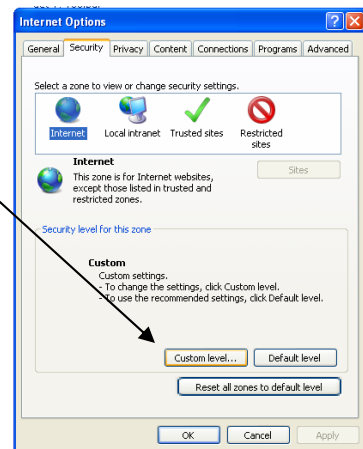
Internet Options

General | Security | Privacy | Content | Connections | Programs | Advanced

Select a zone to view or change security settings.

Internet
Local intranet
Trusted sites
Restricted sites

Internet
This zone is for Internet websites, except those listed in trusted and restricted zones.

Sites

Security level for this zone

Custom
Custom settings.
- To change the settings, click Custom level.
- To use the recommended settings, click Default level.

Custom level...
Default level

Reset all zones to default level

OK
Cancel
Apply